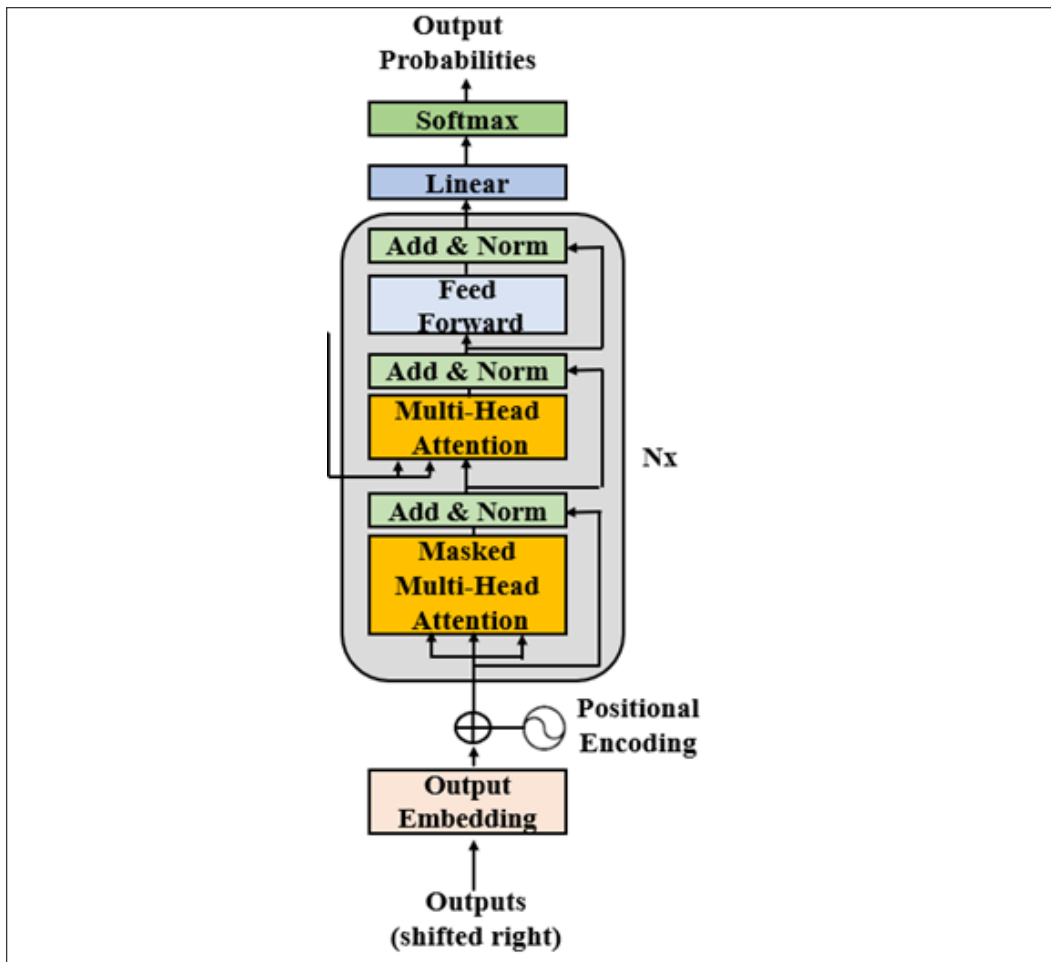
Output Probabilities

Softmax

Linear

Add & Norm

Feed Forward

Add & Norm

Multi-Head Attention

Nx

Add & Norm

Masked Multi-Head Attention

Positional Encoding

Output Embedding

Outputs (shifted right)